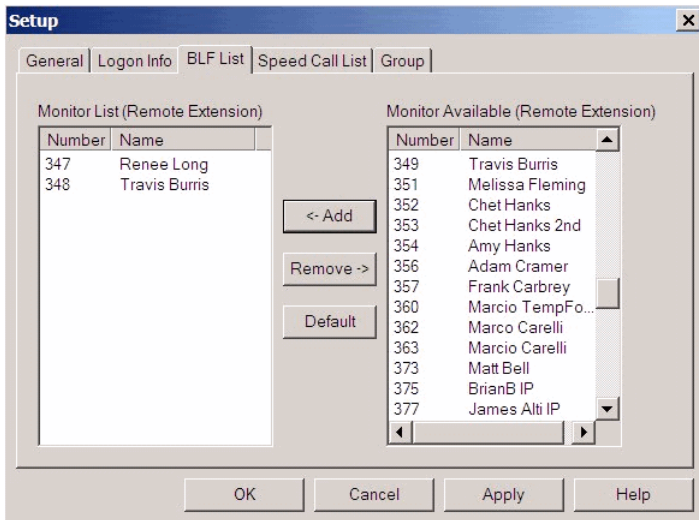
Setup

×

General | Logon Info | BLF List | Speed Call List | Group

Monitor List (Remote Extension)

| Number | Name |
|---|---|
| 347 | Renee Long |
| 348 | Travis Burris |

<- Add

Remove ->

Default

Monitor Available (Remote Extension)

| Number | Name |
|---|---|
| 349 | Travis Burris |
| 351 | Melissa Fleming |
| 352 | Chet Hanks |
| 353 | Chet Hanks 2nd |
| 354 | Amy Hanks |
| 356 | Adam Cramer |
| 357 | Frank Carbrey |
| 360 | Marcio TempFo... |
| 362 | Marco Carelli |
| 363 | Marcio Carelli |
| 373 | Matt Bell |
| 375 | BrianB IP |
| 377 | James Alti IP |

OK

Cancel

Apply

Help